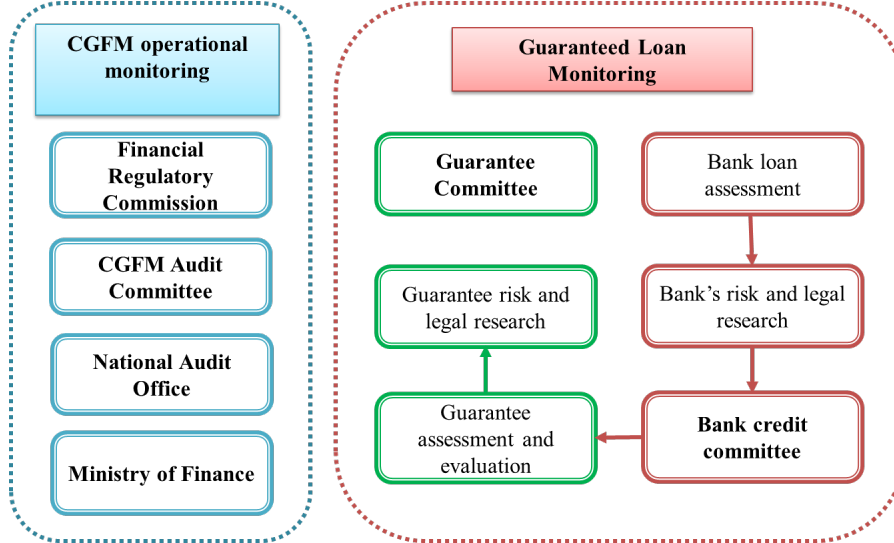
CGFM operational monitoring

Financial Regulatory Commission

CGFM Audit Committee

National Audit Office

Ministry of Finance

Guaranteed Loan Monitoring

Guarantee Committee

Bank loan assessment

Guarantee risk and legal research

Bank's risk and legal research

Guarantee assessment and evaluation

Bank credit committee